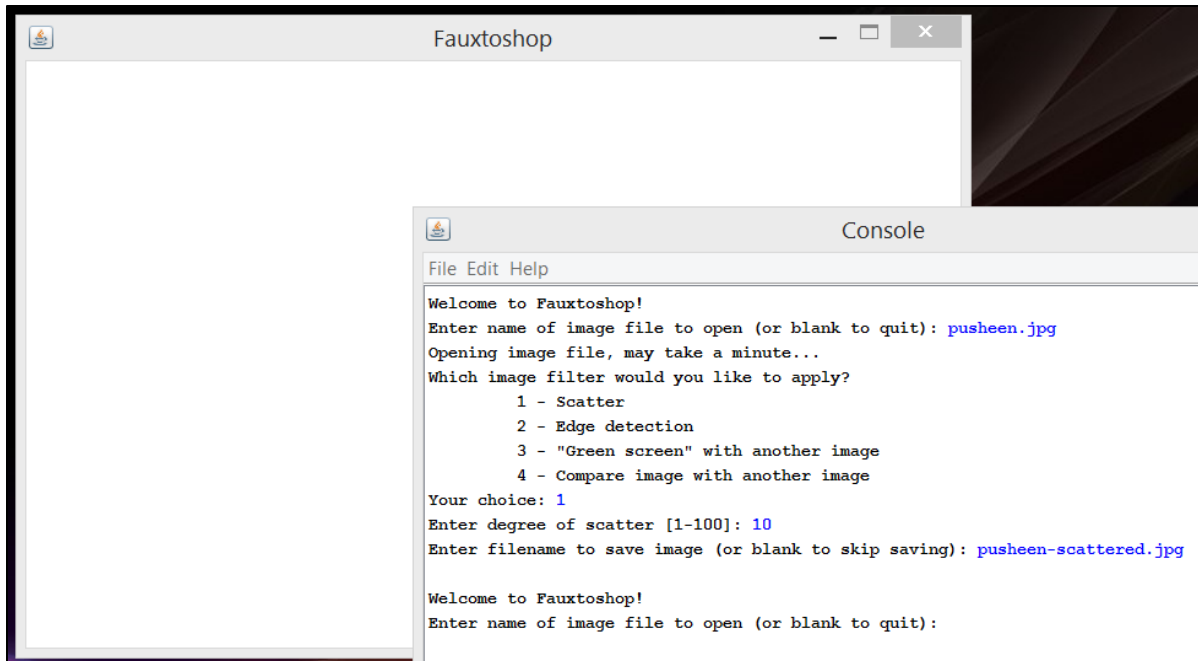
Fauxtoshop

Console

File Edit Help

Welcome to Fauxtoshop!
Enter name of image file to open (or blank to quit): pusheen.jpg
Opening image file, may take a minute...
Which image filter would you like to apply?
1 - Scatter
2 - Edge detection
3 - "Green screen" with another image
4 - Compare image with another image
Your choice: 1
Enter degree of scatter [1-100]: 10
Enter filename to save image (or blank to skip saving): pusheen-scattered.jpg

Welcome to Fauxtoshop!
Enter name of image file to open (or blank to quit):